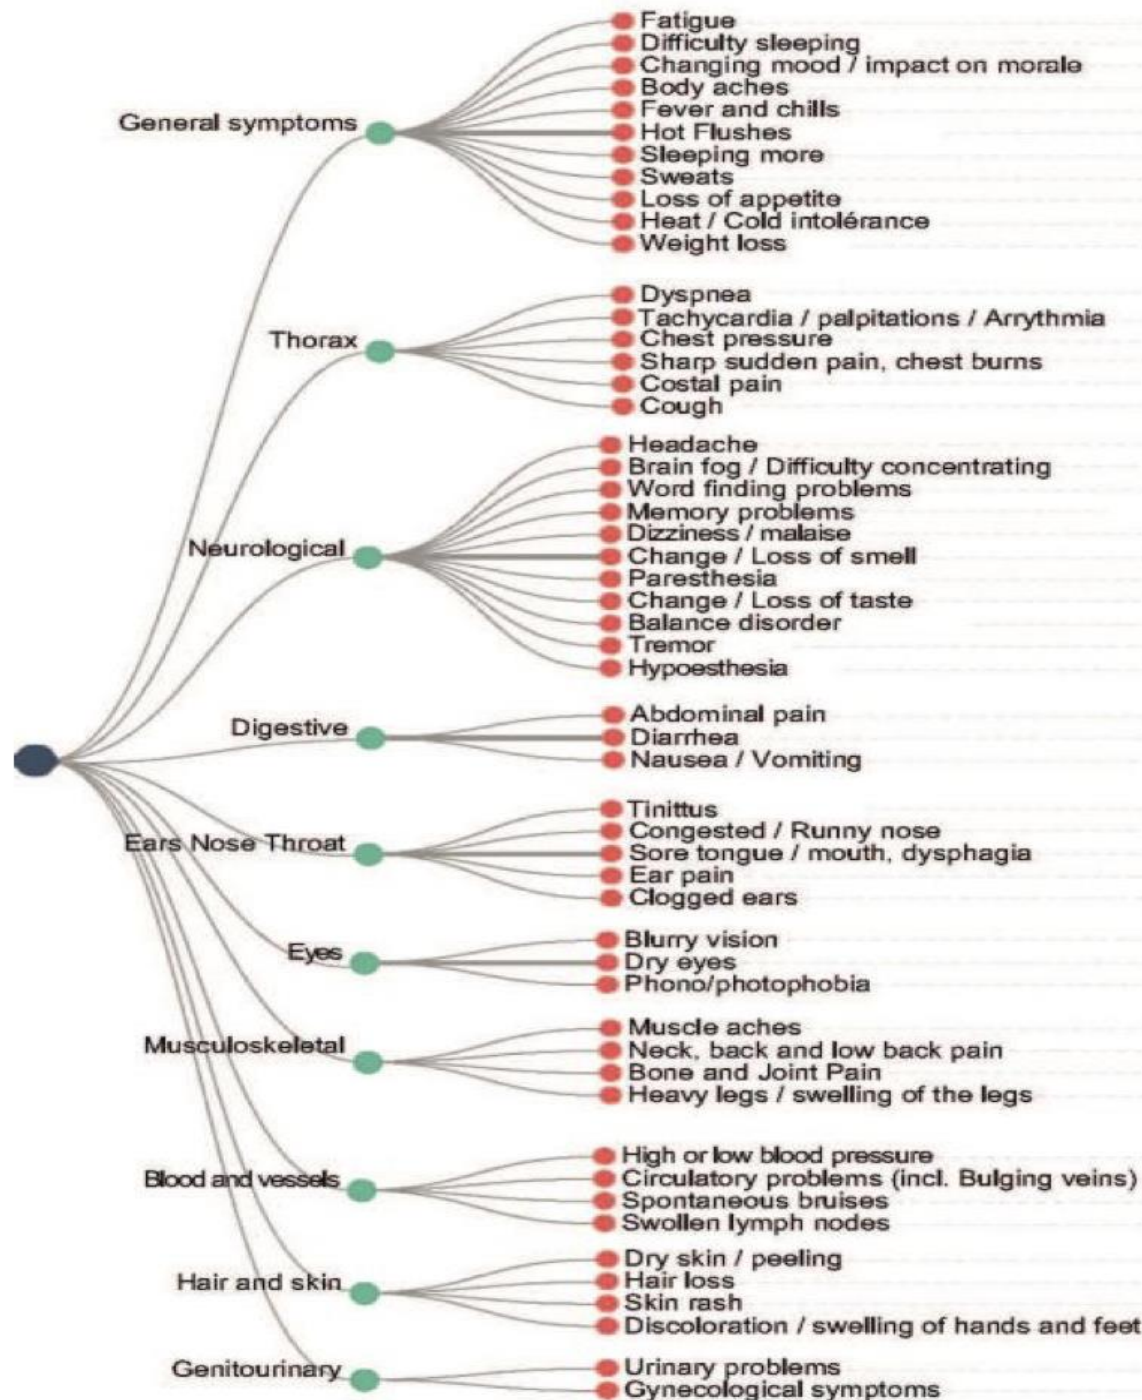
General symptoms
Fatigue
Difficulty sleeping
Changing mood / impact on morale
Body aches
Fever and chills
Hot Flushes
Sleeping more
Sweats
Loss of appetite
Heat / Cold intolérance
Weight loss

Thorax
Dyspnea
Tachycardia / palpitations / Arrythmia
Chest pressure
Sharp sudden pain, chest burns
Costal pain
Cough

Neurological
Headache
Brain fog / Difficulty concentrating
Word finding problems
Memory problems
Dizziness / malaise
Change / Loss of smell
Paresthesia
Change / Loss of taste
Balance disorder
Tremor
Hypoesthesia

Digestive
Abdominal pain
Diarrhea
Nausea / Vomiting

Ears Nose Throat
Tinittus
Congested / Runny nose
Sore tongue / mouth, dysphagia
Ear pain
Clogged ears

Eyes
Blurry vision
Dry eyes
Phono/photophobia

Musculoskeletal
Muscle aches
Neck, back and low back pain
Bone and Joint Pain
Heavy legs / swelling of the legs

Blood and vessels
High or low blood pressure
Circulatory problems (incl. Bulging veins)
Spontaneous bruises
Swollen lymph nodes

Hair and skin
Dry skin / peeling
Hair loss
Skin rash
Discoloration / swelling of hands and feet

Genitourinary
Urinary problems
Gynecological symptoms